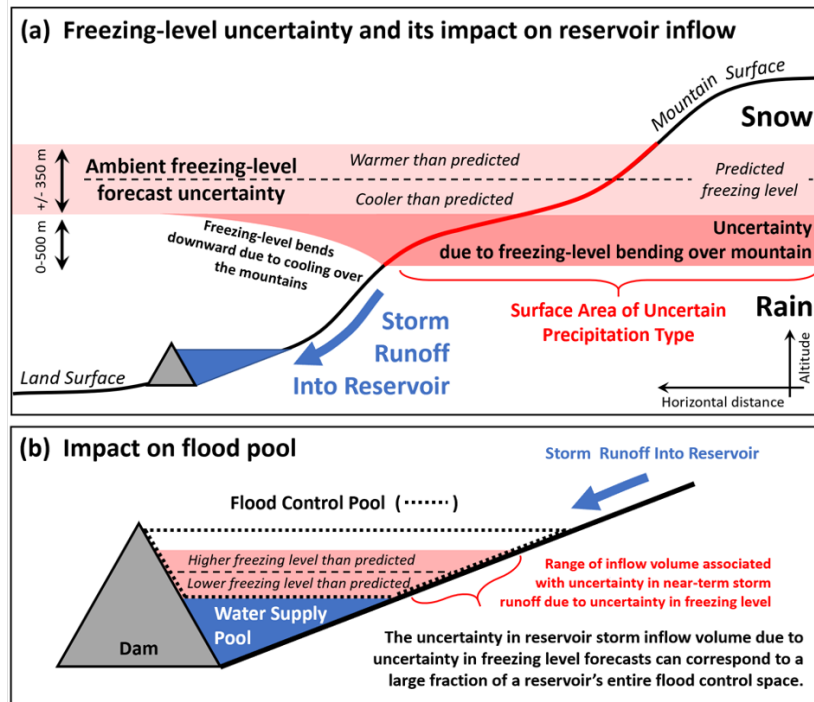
(a) Freezing-level uncertainty and its impact on reservoir inflow

Mountain Surface

Snow

+/- 350 m

Ambient freezing-level forecast uncertainty

Warmer than predicted

Cooler than predicted

Predicted freezing level

0-500 m

Freezing-level bends downward due to cooling over the mountains

Uncertainty due to freezing-level bending over mountain

Surface Area of Uncertain Precipitation Type

Rain

Storm Runoff Into Reservoir

Land Surface

Altitude

Horizontal distance

(b) Impact on flood pool

Storm Runoff Into Reservoir

Flood Control Pool (⋯⋯)

Higher freezing level than predicted

Lower freezing level than predicted

Range of inflow volume associated with uncertainty in near-term storm runoff due to uncertainty in freezing level

Water Supply Pool

Dam

The uncertainty in reservoir storm inflow volume due to uncertainty in freezing level forecasts can correspond to a large fraction of a reservoir's entire flood control space.